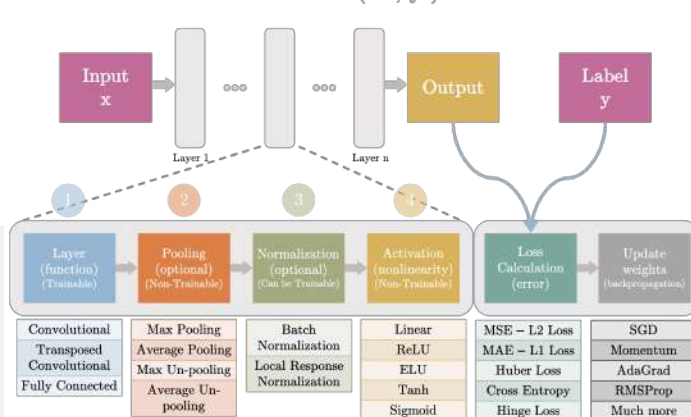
Input
x

Layer 1

Layer n

Output

Label
y

1

2

3

4

Layer
(function)
(Trainable)

Pooling
(optional)
(Non-Trainable)

Normalization
(optional)
(Can be Trainable)

Activation
(nonlinearity)
(Non-Trainable)

Loss
Calculation
(error)

Update
weights
(backpropagation)

| Convolutional |
|---|
| Transposed Convolutional |
| Fully Connected |

| Max Pooling |
|---|
| Average Pooling |
| Max Un-pooling |
| Average Un-pooling |

| Batch Normalization |
|---|
| Local Response Normalization |

| Linear |
|---|
| ReLU |
| ELU |
| Tanh |
| Sigmoid |

| MSE – L2 Loss |
|---|
| MAE – L1 Loss |
| Huber Loss |
| Cross Entropy |
| Hinge Loss |

| SGD |
|---|
| Momentum |
| AdaGrad |
| RMSProp |
| Much more |